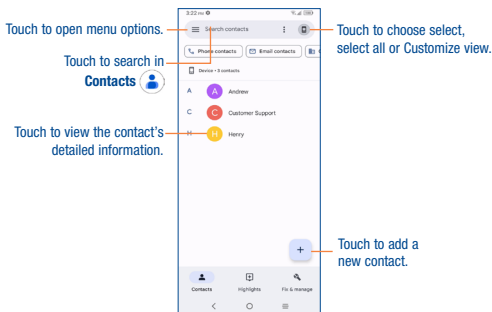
Touch to open menu options.

Touch to search in **Contacts**

Touch to view the contact's detailed information.

Touch to choose select, select all or Customize view.

Touch to add a new contact.

3:22 PM

Search contacts

Phone contacts

Email contacts

Device • 3 contacts

A

A

Andrew

C

C

Customer Support

H

H

Henry

+

Contacts

Highlights

Fix & manage